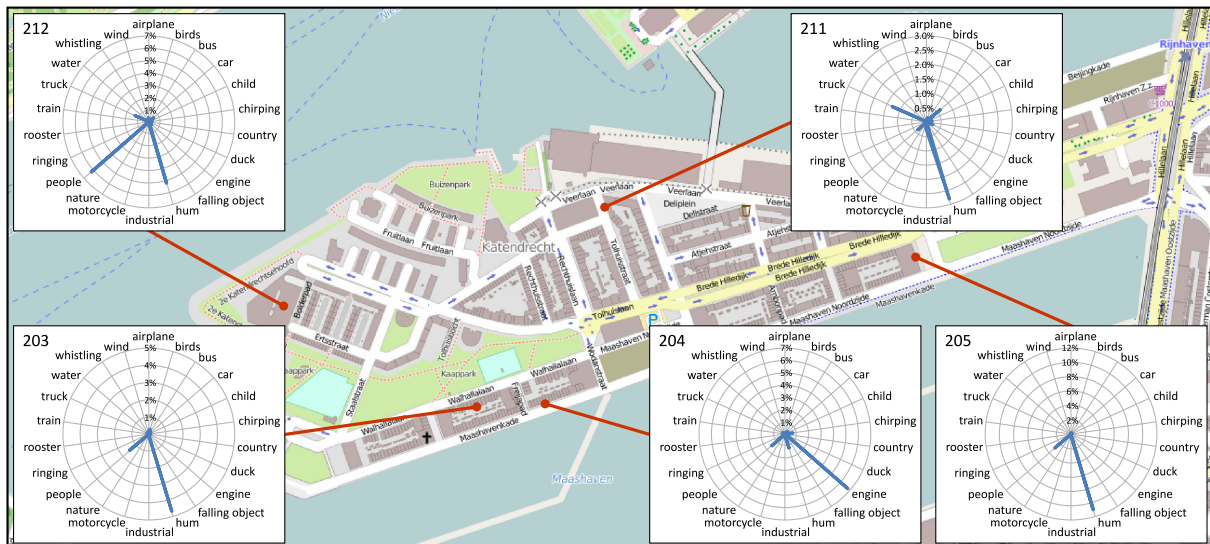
212
airplane
wind
birds
whistling
bus
7%
6%
5%
4%
3%
2%
1%
water
car
truck
child
train
chirping
rooster
country
ringing
duck
people
engine
nature
falling object
motorcycle
hum
industrial

211
airplane
wind
birds
whistling
bus
3.0%
2.5%
2.0%
1.5%
1.0%
0.5%
water
car
truck
child
train
chirping
rooster
country
ringing
duck
people
engine
nature
falling object
motorcycle
hum
industrial

203
airplane
wind
birds
whistling
bus
5%
4%
3%
2%
1%
water
car
truck
child
train
chirping
rooster
country
ringing
duck
people
engine
nature
falling object
motorcycle
hum
industrial

204
airplane
wind
birds
whistling
bus
7%
6%
5%
4%
3%
2%
1%
water
car
truck
child
train
chirping
rooster
country
ringing
duck
people
engine
nature
falling object
motorcycle
hum
industrial

205
airplane
wind
birds
whistling
bus
12%
10%
8%
6%
4%
2%
water
car
truck
child
train
chirping
rooster
country
ringing
duck
people
engine
nature
falling object
motorcycle
hum
industrial

Katendrecht
Buizenpark
Fruitlaan
Veerlaan
Deliplein
Delistraat
Atjehstraat
Brede Hilledijk
Maashaven Noordzijde
Maashavenkade
Tolhuislaan
Walhallalaan
Maashavenkade
Kaappark
Ertsstraat
Maashaven
Rijnhaven
Beijingkade
Hilledijk